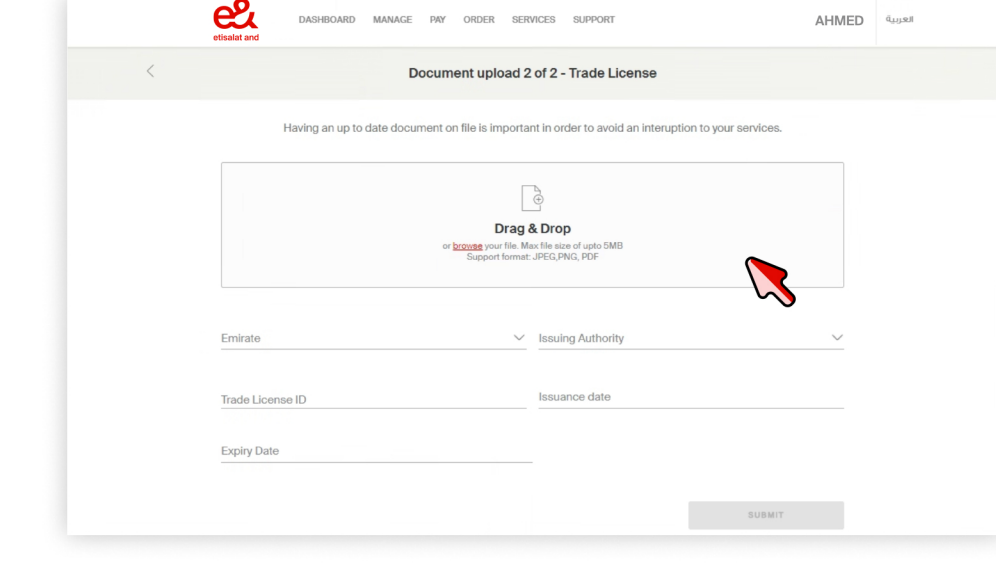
e&
etisalat and

DASHBOARD MANAGE PAY ORDER SERVICES SUPPORT

AHMED

العربية

Document upload 2 of 2 - Trade License

Having an up to date document on file is important in order to avoid an interuption to your services.

Drag & Drop

or browse your file. Max file size of upto 5MB
Support format: JPEG,PNG, PDF

Emirate

Issuing Authority

Trade License ID

Issuance date

Expiry Date

SUBMIT